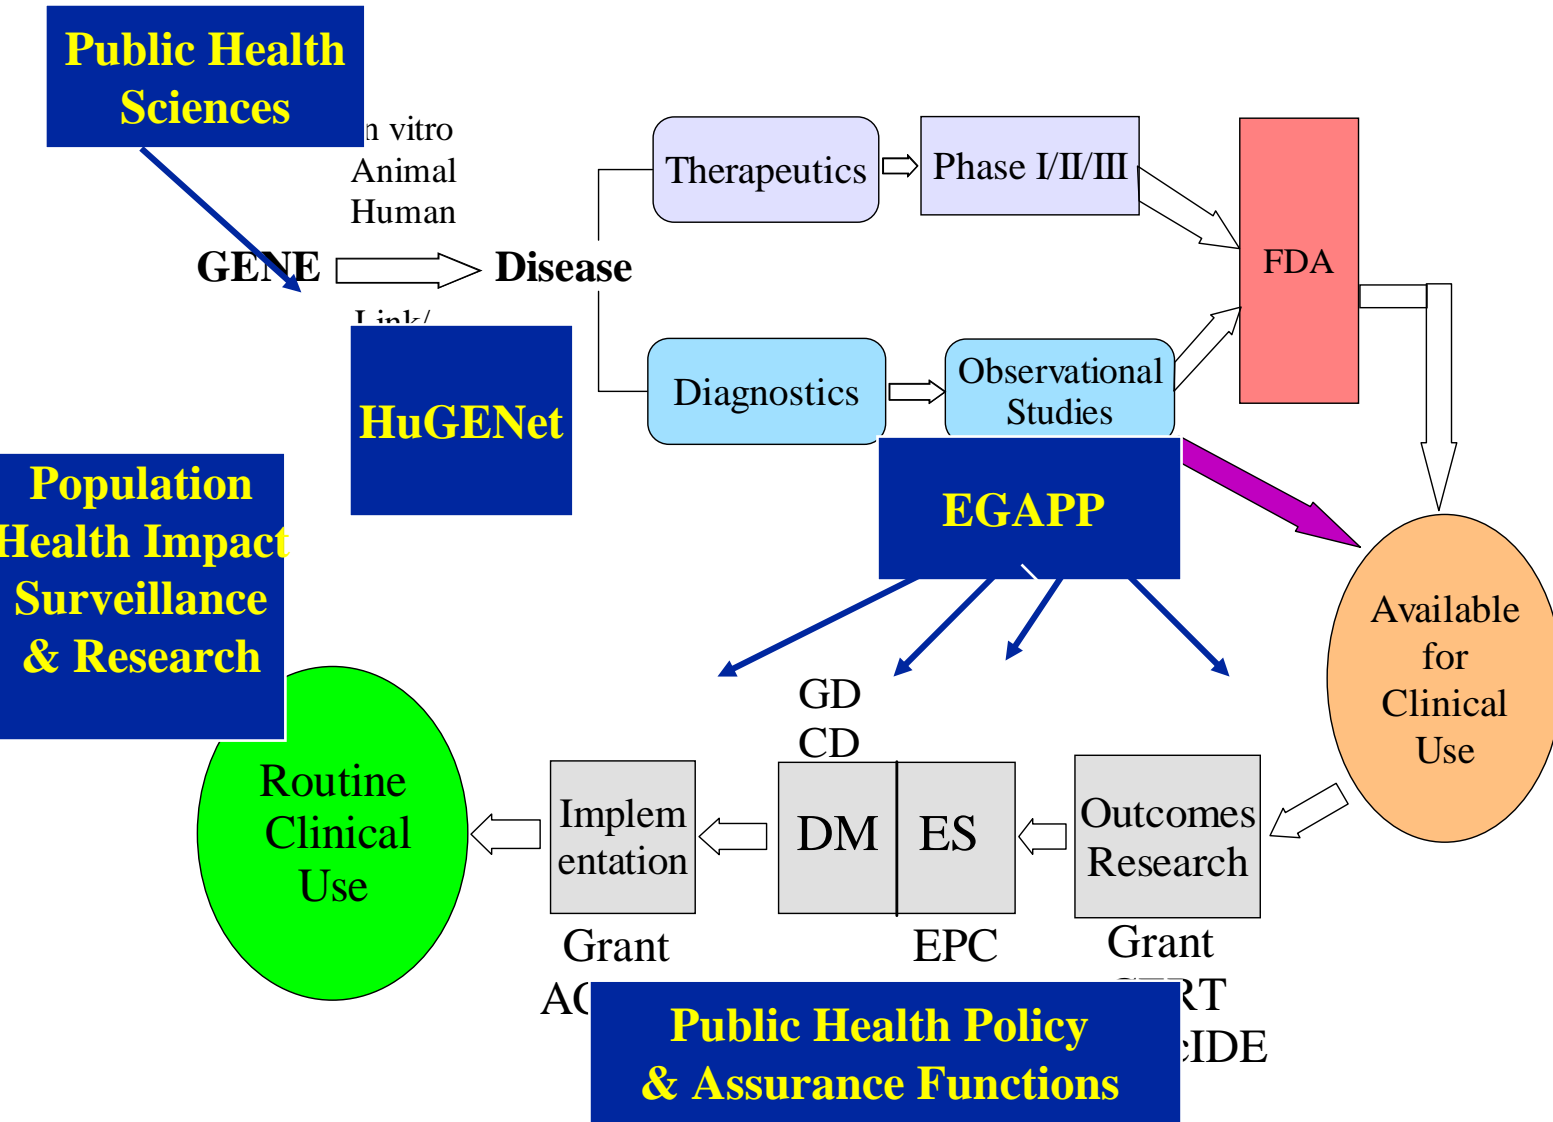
Public Health Sciences

n vitro
Animal
Human

GENE

Disease

Link/

HuGENet

Therapeutics

Phase I/II/III

FDA

Diagnostics

Observational Studies

EGAPP

Population Health Impact Surveillance & Research

Available for Clinical Use

GD
CD

Routine Clinical Use

Implem entation

DM

ES

Outcomes Research

Grant

AC

EPC

Grant

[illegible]RT

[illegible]IDE

Public Health Policy & Assurance Functions